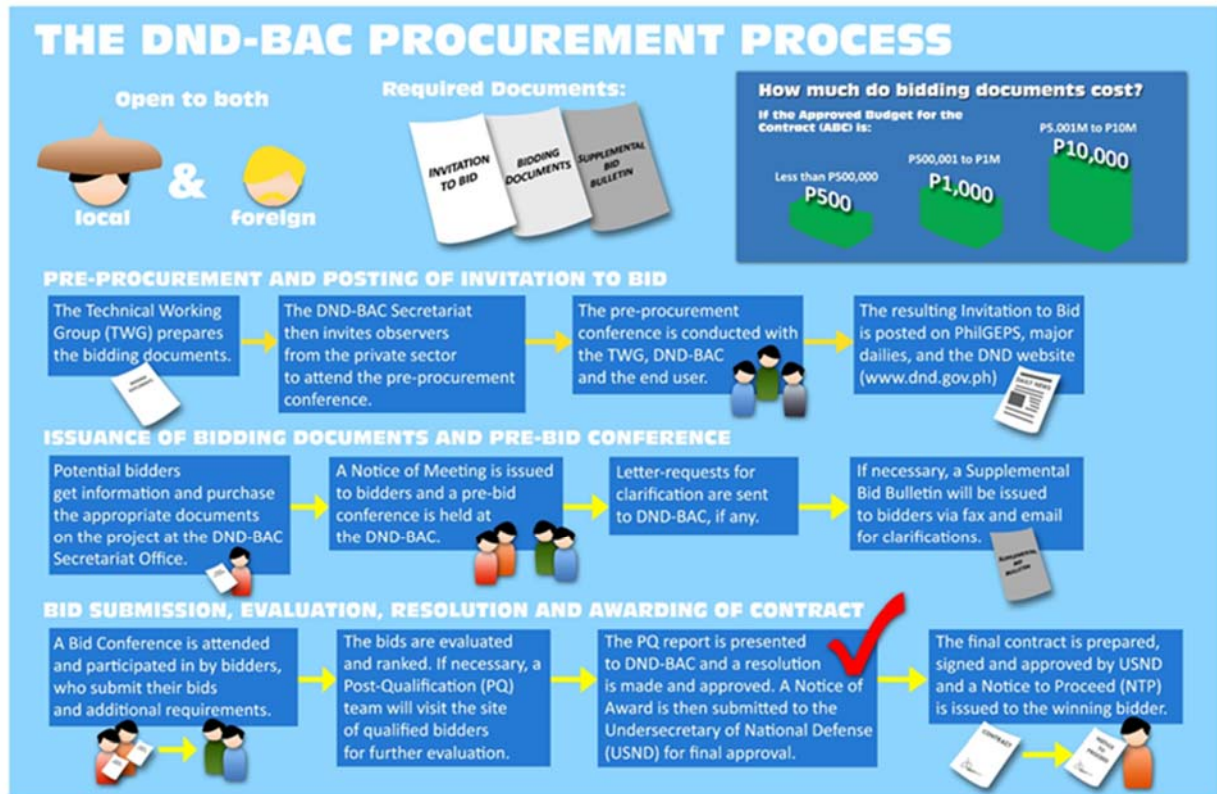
THE DND-BAC PROCUREMENT PROCESS

Open to both

local & foreign

Required Documents:

INVITATION TO BID

BIDDING DOCUMENTS

SUPPLEMENTAL BID BULLETIN

How much do bidding documents cost?

If the Approved Budget for the Contract (ABC) is:

Less than P500,000
P500

P500,001 to P1M
P1,000

P5,001M to P10M
P10,000

PRE-PROCUREMENT AND POSTING OF INVITATION TO BID

The Technical Working Group (TWG) prepares the bidding documents.

The DND-BAC Secretariat then invites observers from the private sector to attend the pre-procurement conference.

The pre-procurement conference is conducted with the TWG, DND-BAC and the end user.

The resulting Invitation to Bid is posted on PhilGEPS, major dailies, and the DND website (www.dnd.gov.ph)

DAILY NEWS

ISSUANCE OF BIDDING DOCUMENTS AND PRE-BID CONFERENCE

Potential bidders get information and purchase the appropriate documents on the project at the DND-BAC Secretariat Office.

A Notice of Meeting is issued to bidders and a pre-bid conference is held at the DND-BAC.

Letter-requests for clarification are sent to DND-BAC, if any.

If necessary, a Supplemental Bid Bulletin will be issued to bidders via fax and email for clarifications.

SUPPLEMENTAL BID BULLETIN

BID SUBMISSION, EVALUATION, RESOLUTION AND AWARDING OF CONTRACT

A Bid Conference is attended and participated in by bidders, who submit their bids and additional requirements.

The bids are evaluated and ranked. If necessary, a Post-Qualification (PQ) team will visit the site of qualified bidders for further evaluation.

The PQ report is presented to DND-BAC and a resolution is made and approved. A Notice of Award is then submitted to the Undersecretary of National Defense (USND) for final approval.

The final contract is prepared, signed and approved by USND and a Notice to Proceed (NTP) is issued to the winning bidder.

CONTRACT

NOTICE TO PROCEED